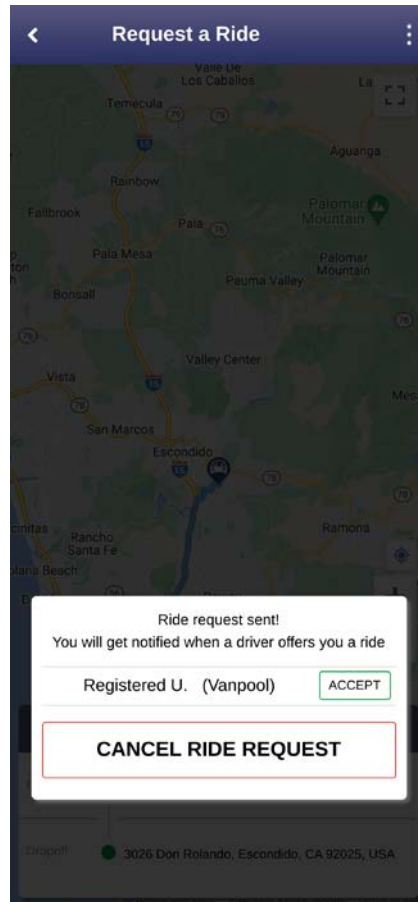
Request a Ride

Valle De Los Caballos
La
Temecula
79
79
15
Aguanga
Rainbow
Palomar Mountain
Fallbrook
Pala
Pala Mesa
Palomar Mountain
Pauma Valley
Bonsall
76
76
Valley Center
Vista
15
Mes
78
San Marcos
Escondido
78
15
78
cinitas
Rancho Santa Fe
Ramona
ana Beach

Ride request sent!
You will get notified when a driver offers you a ride

Registered U. (Vanpool)
ACCEPT

CANCEL RIDE REQUEST

Dropoff
3026 Don Rolando, Escondido, CA 92025, USA